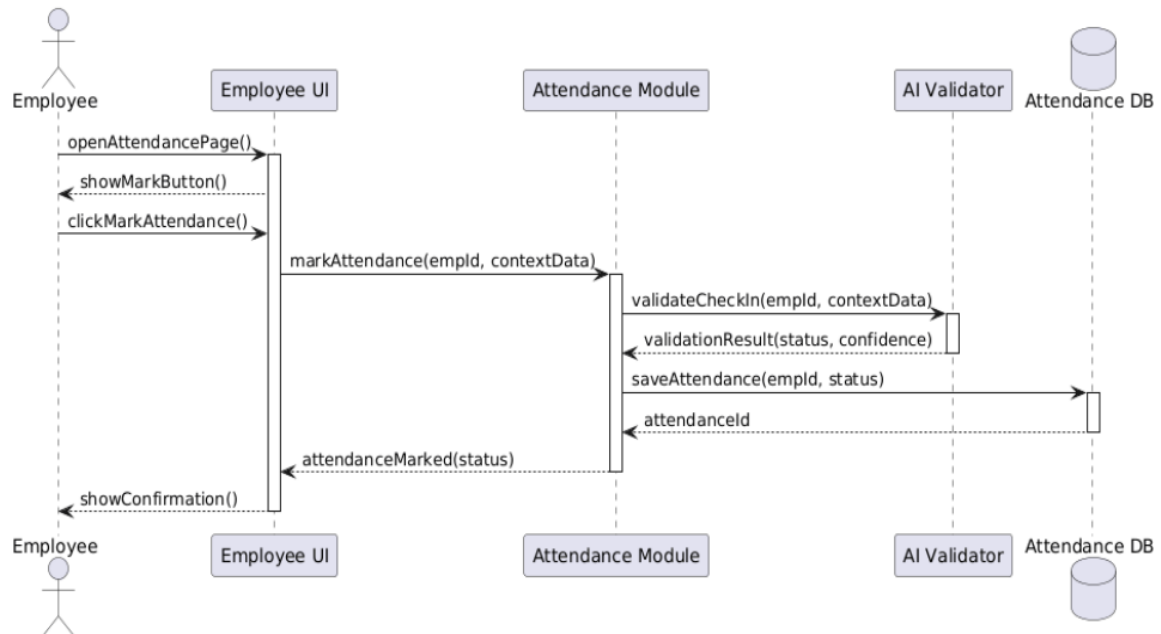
Employee
Employee UI
Attendance Module
AI Validator
Attendance DB

openAttendancePage()
showMarkButton()
clickMarkAttendance()
markAttendance(empId, contextData)
validateCheckIn(empId, contextData)
validationResult(status, confidence)
saveAttendance(empId, status)
attendanceId
attendanceMarked(status)
showConfirmation()

Employee
Employee UI
Attendance Module
AI Validator
Attendance DB